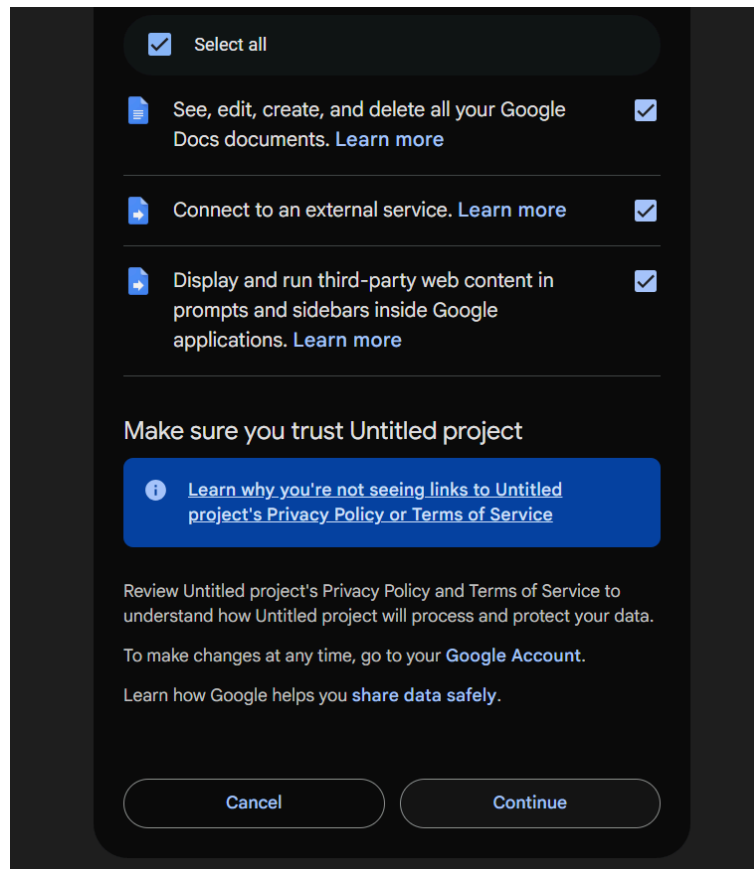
Select all

See, edit, create, and delete all your Google Docs documents. Learn more

Connect to an external service. Learn more

Display and run third-party web content in prompts and sidebars inside Google applications. Learn more

Make sure you trust Untitled project

Learn why you're not seeing links to Untitled project's Privacy Policy or Terms of Service

Review Untitled project's Privacy Policy and Terms of Service to understand how Untitled project will process and protect your data.

To make changes at any time, go to your Google Account.

Learn how Google helps you share data safely.

Cancel

Continue